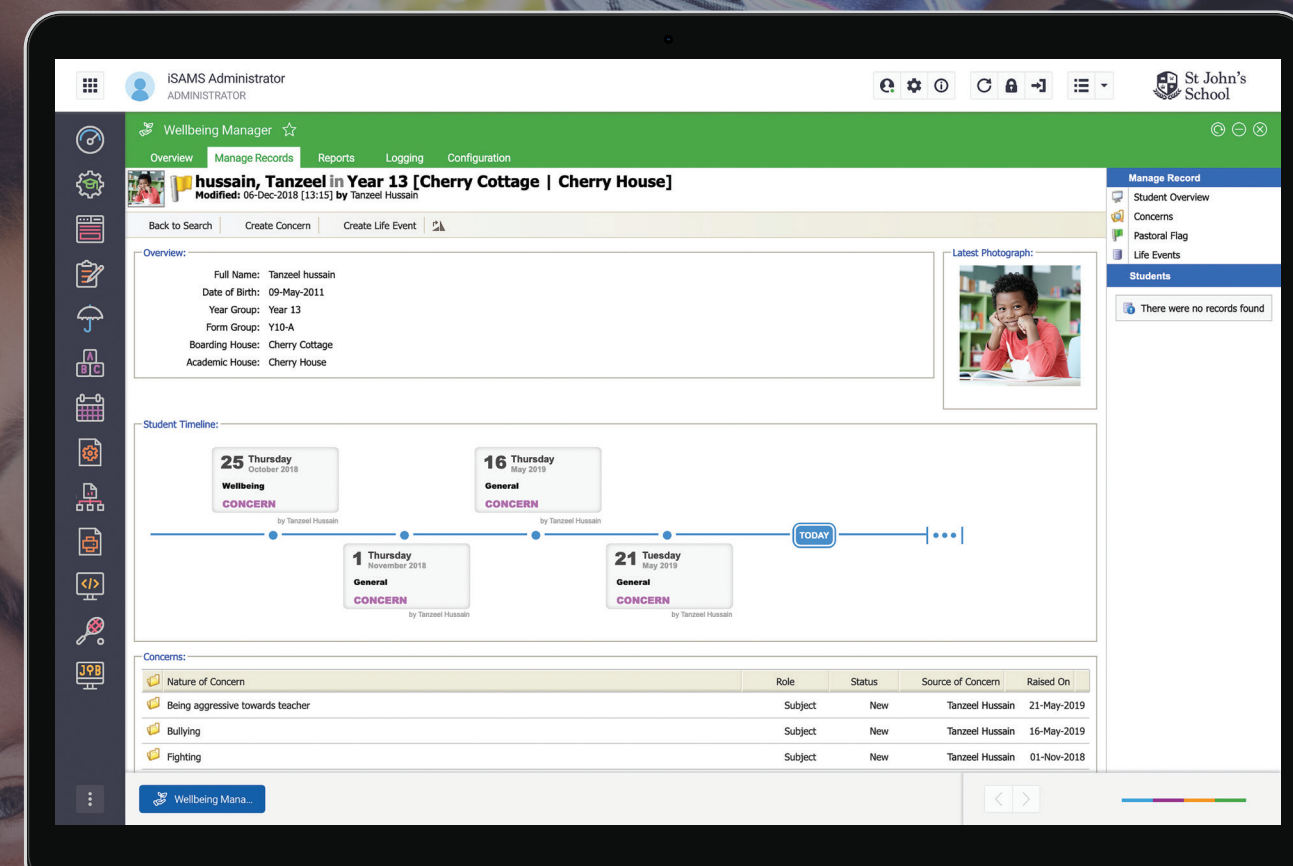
iSAMS Administrator
ADMINISTRATOR

St John's School

Wellbeing Manager

Overview | Manage Records | Reports | Logging | Configuration

hussain, Tanzeel in Year 13 [Cherry Cottage | Cherry House]
Modified: 06-Dec-2018 [13:15] by Tanzeel Hussain

Back to Search | Create Concern | Create Life Event

Overview:
Full Name: Tanzeel hussain
Date of Birth: 09-May-2011
Year Group: Year 13
Form Group: Y10-A
Boarding House: Cherry Cottage
Academic House: Cherry House

Latest Photograph:

Student Timeline:

25 Thursday October 2018
Wellbeing
CONCERN
by Tanzeel Hussain

16 Thursday May 2019
General
CONCERN
by Tanzeel Hussain

1 Thursday November 2018
General
CONCERN
by Tanzeel Hussain

21 Tuesday May 2019
General
CONCERN
by Tanzeel Hussain

TODAY

Concerns:

| Nature of Concern | Role | Status | Source of Concern | Raised On |
|---|---|---|---|---|
| Being aggressive towards teacher | Subject | New | Tanzeel Hussain | 21-May-2019 |
| Bullying | Subject | New | Tanzeel Hussain | 16-May-2019 |
| Fighting | Subject | New | Tanzeel Hussain | 01-Nov-2018 |

Manage Record
Student Overview
Concerns
Pastoral Flag
Life Events
Students
There were no records found

Wellbeing Mana...